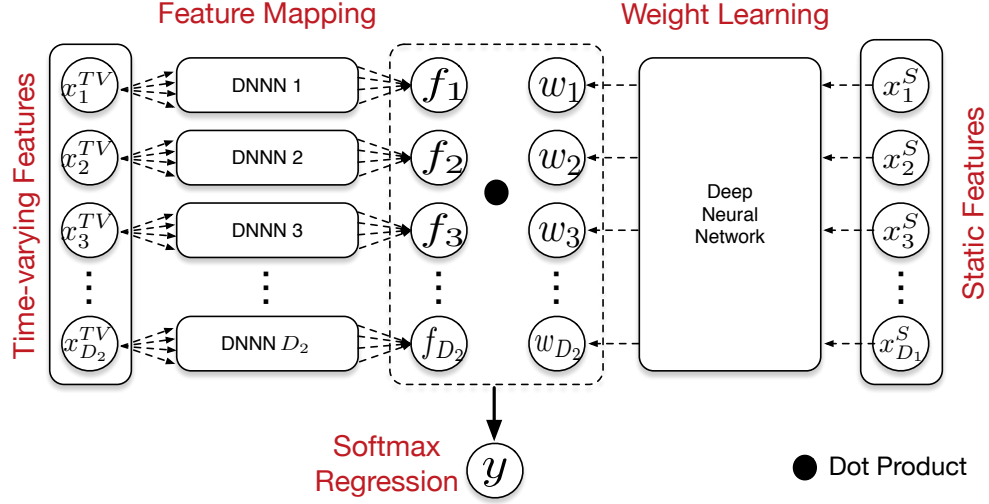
Feature Mapping

Weight Learning

Time-varying Features

$x_1^{TV}$

$x_2^{TV}$

$x_3^{TV}$

$x_{D_2}^{TV}$

DNNN 1

DNNN 2

DNNN 3

DNNN $D_2$

$f_1$

$f_2$

$f_3$

$f_{D_2}$

$w_1$

$w_2$

$w_3$

$w_{D_2}$

Deep Neural Network

$x_1^S$

$x_2^S$

$x_3^S$

$x_{D_1}^S$

Static Features

Softmax Regression

$y$

Dot Product